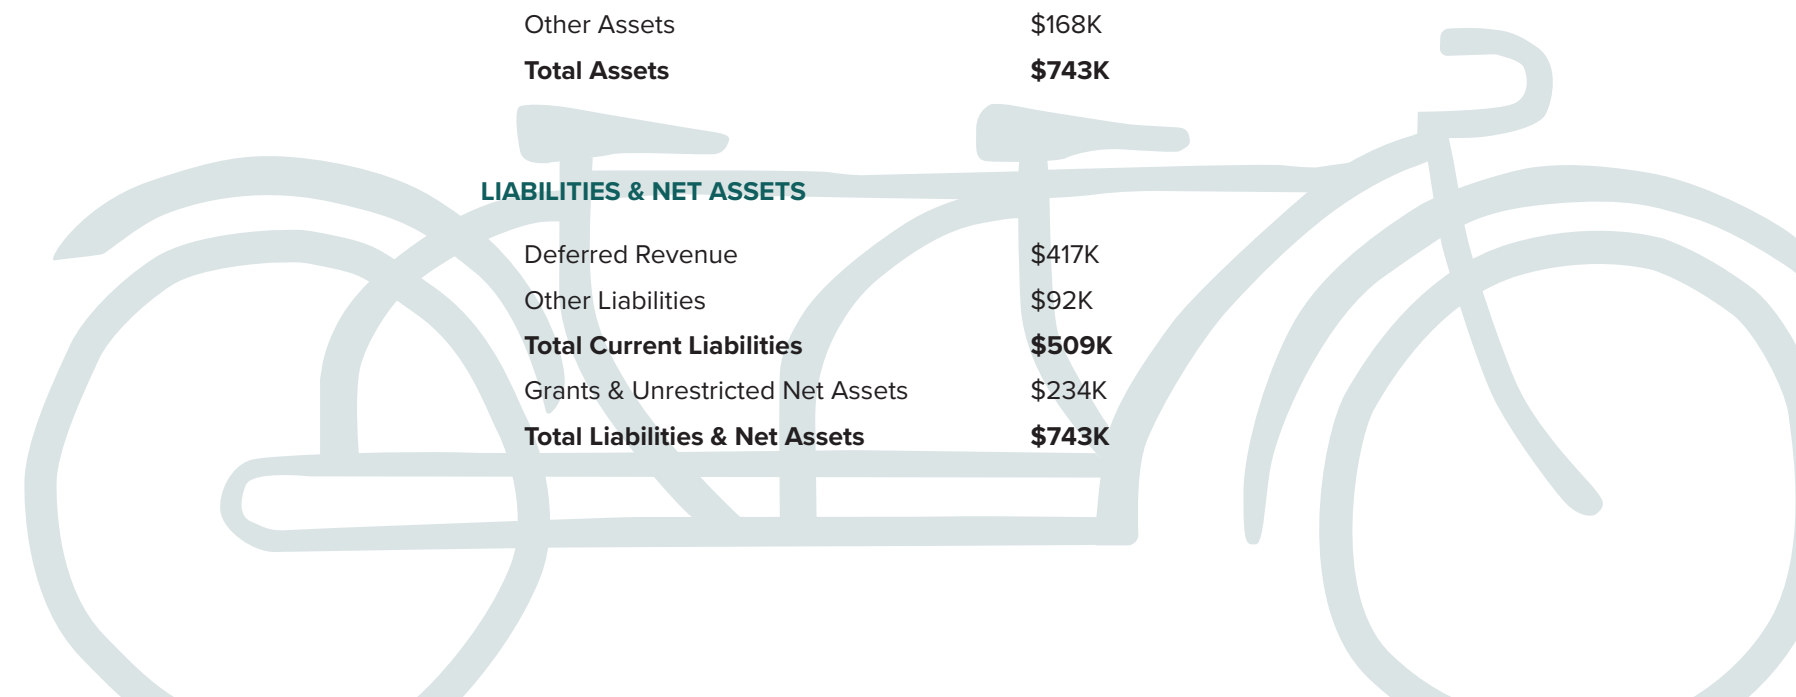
| | |
|---|---|
| Other Assets | \$168K |
| **Total Assets** | **\$743K** |

**LIABILITIES & NET ASSETS**

| | |
|---|---|
| Deferred Revenue | \$417K |
| Other Liabilities | \$92K |
| **Total Current Liabilities** | **\$509K** |
| Grants & Unrestricted Net Assets | \$234K |
| **Total Liabilities & Net Assets** | **\$743K** |